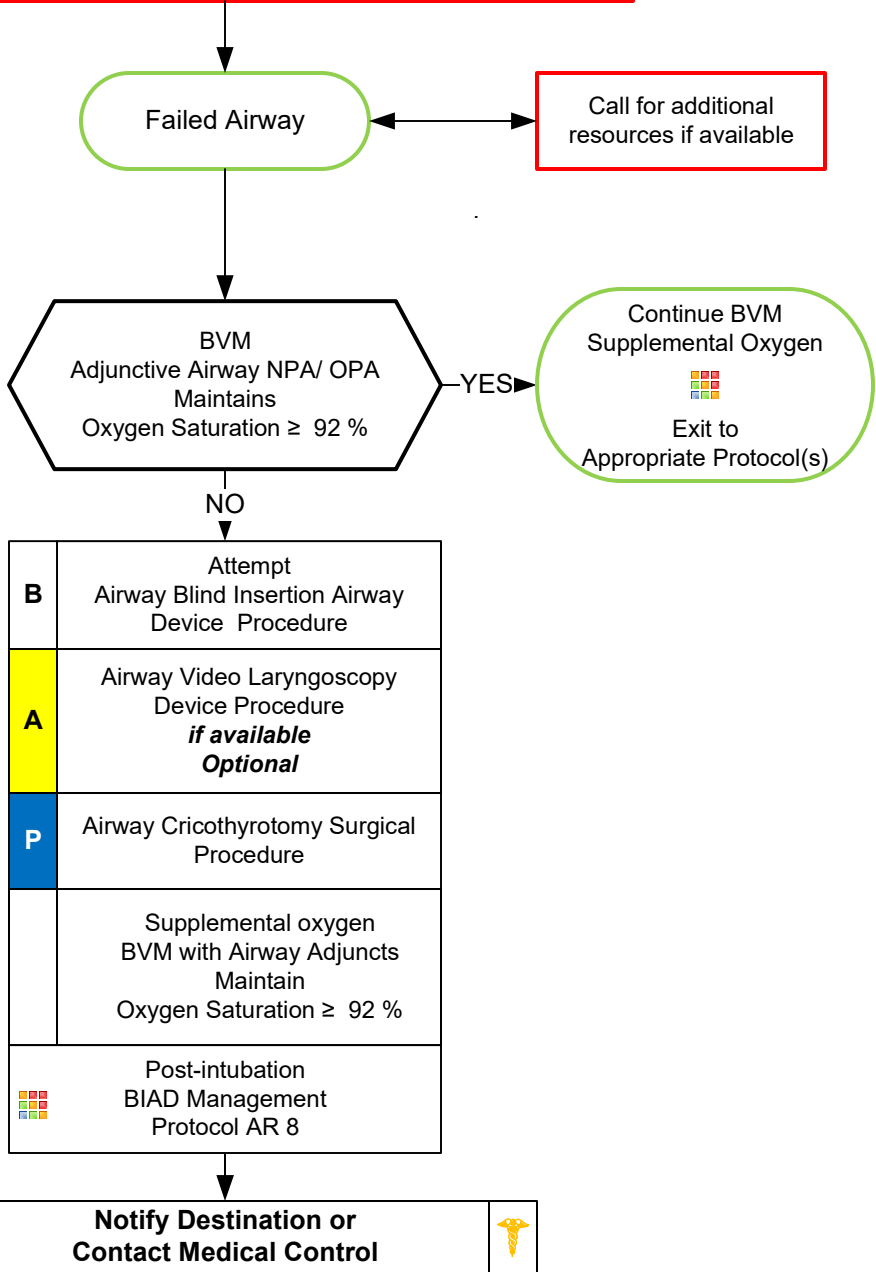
Failed Airway

Call for additional resources if available

BVM
Adjunctive Airway NPA/ OPA
Maintains
Oxygen Saturation ≥ 92 %

YES

Continue BVM
Supplemental Oxygen

Exit to
Appropriate Protocol(s)

NO

| B | Attempt<br>Airway Blind Insertion Airway Device Procedure |
|---|---|
| A | Airway Video Laryngoscopy Device Procedure<br>***if available***<br>***Optional*** |
| P | Airway Cricothyrotomy Surgical Procedure |
| | Supplemental oxygen<br>BVM with Airway Adjuncts<br>Maintain<br>Oxygen Saturation ≥ 92 % |

Post-intubation
BIAD Management
Protocol AR 8

**Notify Destination or Contact Medical Control**